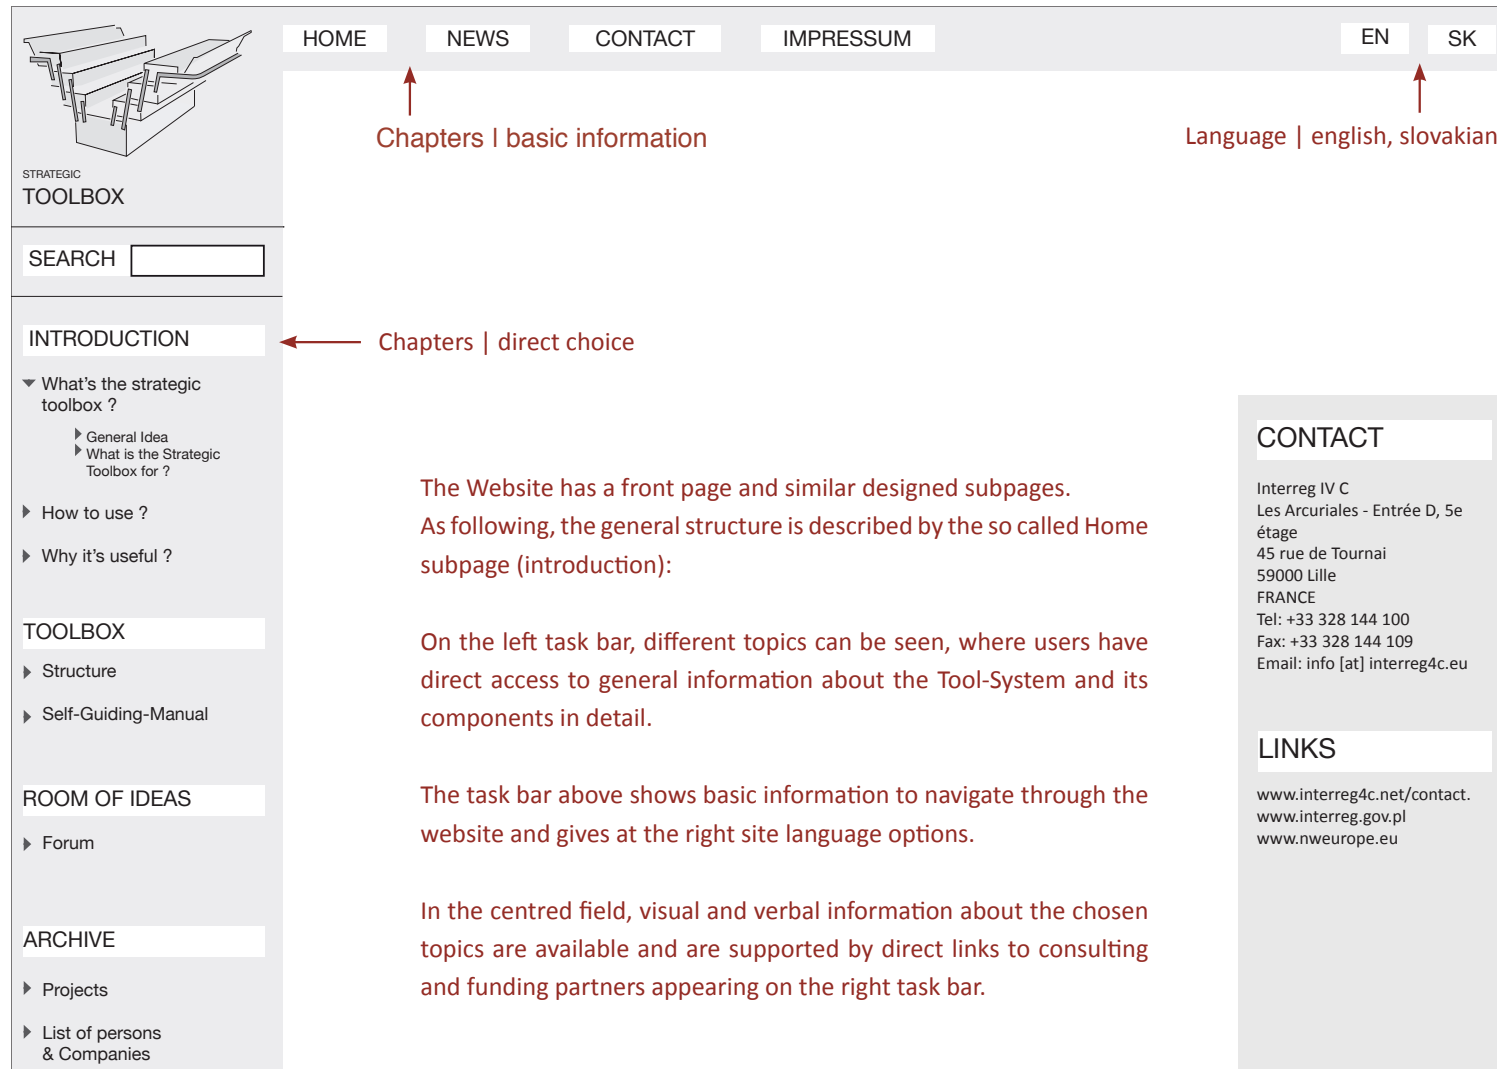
STRATEGIC
TOOLBOX

HOME NEWS CONTACT IMPRESSUM

EN SK

Chapters I basic information

Language | english, slovakian

SEARCH

INTRODUCTION

Chapters | direct choice

What's the strategic toolbox ?

General Idea
What is the Strategic Toolbox for ?

How to use ?

Why it's useful ?

TOOLBOX

Structure

Self-Guiding-Manual

ROOM OF IDEAS

Forum

ARCHIVE

Projects

List of persons & Companies

The Website has a front page and similar designed subpages. As following, the general structure is described by the so called Home subpage (introduction):

On the left task bar, different topics can be seen, where users have direct access to general information about the Tool-System and its components in detail.

The task bar above shows basic information to navigate through the website and gives at the right site language options.

In the centred field, visual and verbal information about the chosen topics are available and are supported by direct links to consulting and funding partners appearing on the right task bar.

CONTACT

Interreg IV C
Les Arcuriales - Entrée D, 5e étage
45 rue de Tournai
59000 Lille
FRANCE
Tel: +33 328 144 100
Fax: +33 328 144 109
Email: info [at] interreg4c.eu

LINKS

www.interreg4c.net/contact.
www.interreg.gov.pl
www.nweurope.eu